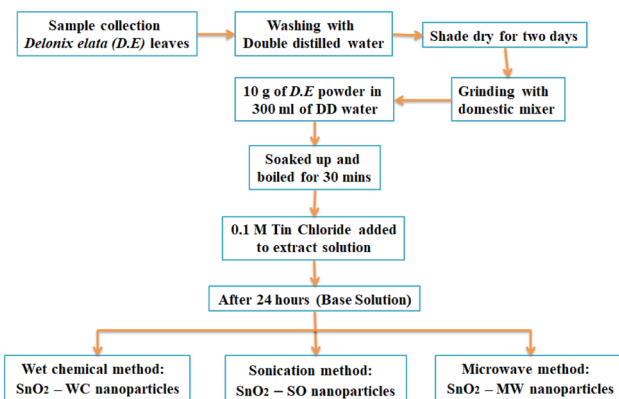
Sample collection
*Delonix elata (D.E)* leaves

Washing with
Double distilled water

Shade dry for two days

Grinding with
domestic mixer

10 g of *D.E* powder in
300 ml of DD water

Soaked up and
boiled for 30 mins

0.1 M Tin Chloride added
to extract solution

After 24 hours (Base Solution)

Wet chemical method:
$SnO_2$ – WC nanoparticles

Sonication method:
$SnO_2$ – SO nanoparticles

Microwave method:
$SnO_2$ – MW nanoparticles